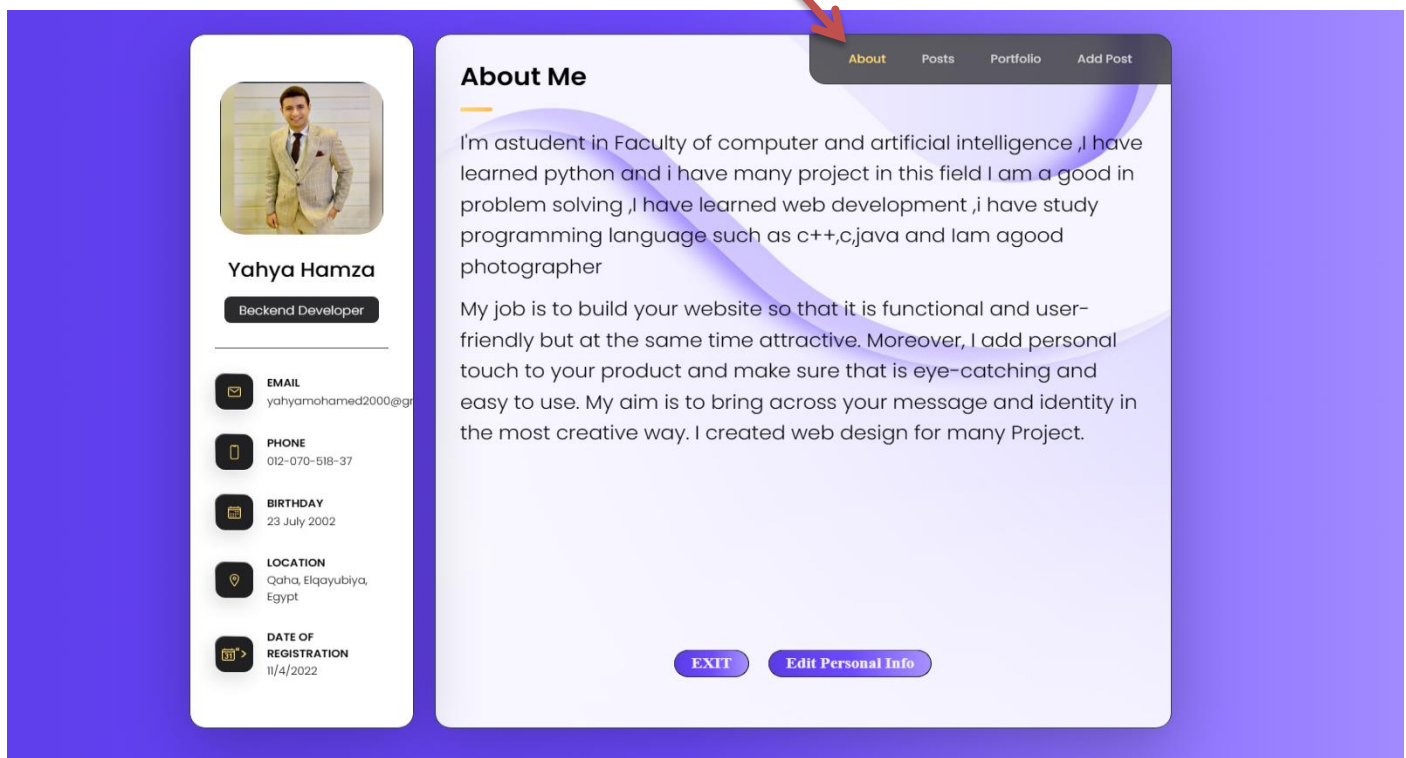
Yahya Hamza

Beckend Developer

EMAIL
yahyamohamed2000@gr

PHONE
012-070-518-37

BIRTHDAY
23 July 2002

LOCATION
Qaha, Elqayubiya, Egypt

DATE OF REGISTRATION
11/4/2022

About Posts Portfolio Add Post

About Me

I'm astudent in Faculty of computer and artificial intelligence ,I have learned python and i have many project in this field I am a good in problem solving ,I have learned web development ,i have study programming language such as c++,c,java and Iam agood photographer

My job is to build your website so that it is functional and user-friendly but at the same time attractive. Moreover, I add personal touch to your product and make sure that is eye-catching and easy to use. My aim is to bring across your message and identity in the most creative way. I created web design for many Project.

EXIT Edit Personal Info